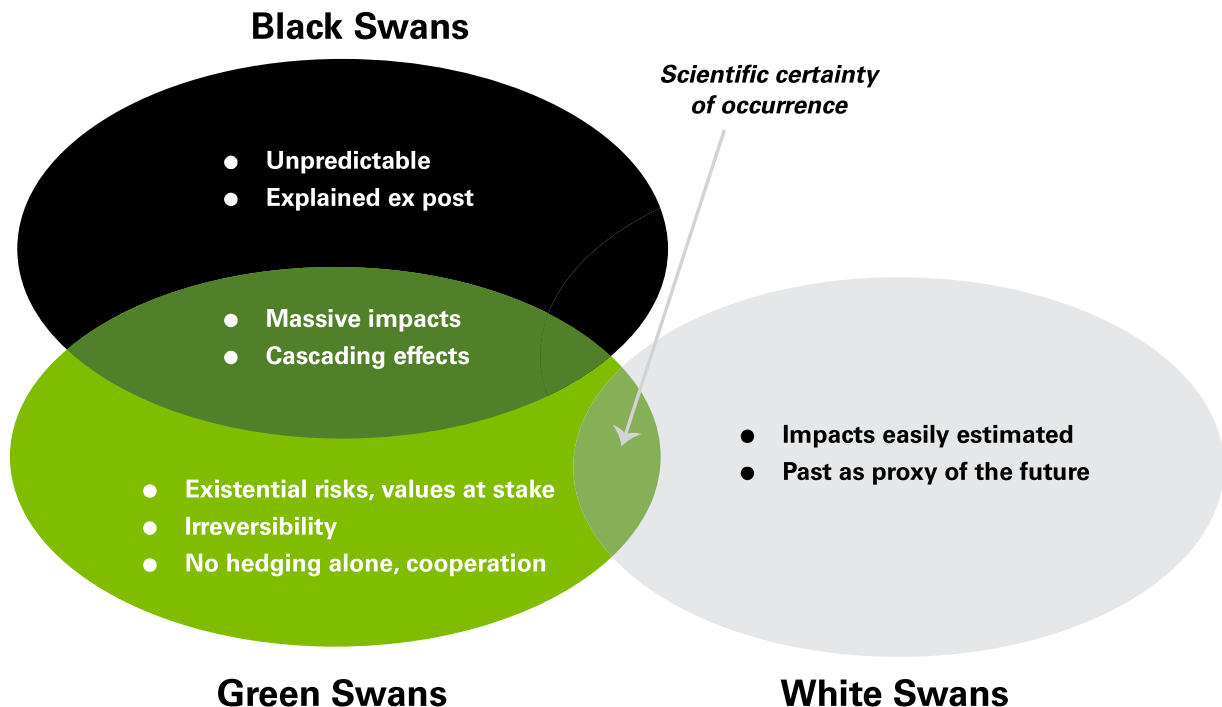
Black Swans

Scientific certainty of occurrence

- Unpredictable
- Explained ex post

- Massive impacts
- Cascading effects

- Impacts easily estimated
- Past as proxy of the future

- Existential risks, values at stake
- Irreversibility
- No hedging alone, cooperation

Green Swans

White Swans